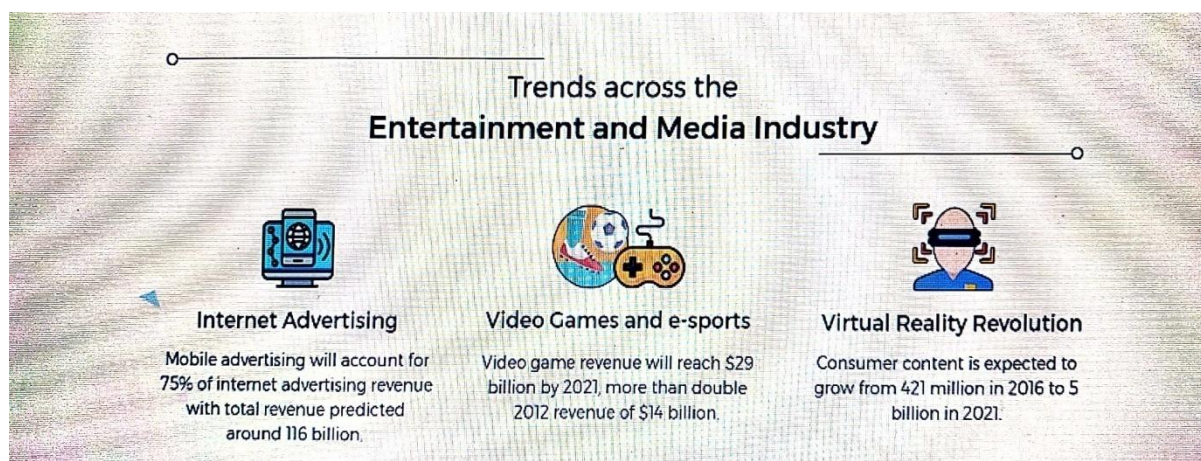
Trends across the
Entertainment and Media Industry

Internet Advertising

Mobile advertising will account for 75% of internet advertising revenue with total revenue predicted around 116 billion.

Video Games and e-sports

Video game revenue will reach $29 billion by 2021, more than double 2012 revenue of $14 billion.

Virtual Reality Revolution

Consumer content is expected to grow from 421 million in 2016 to 5 billion in 2021.